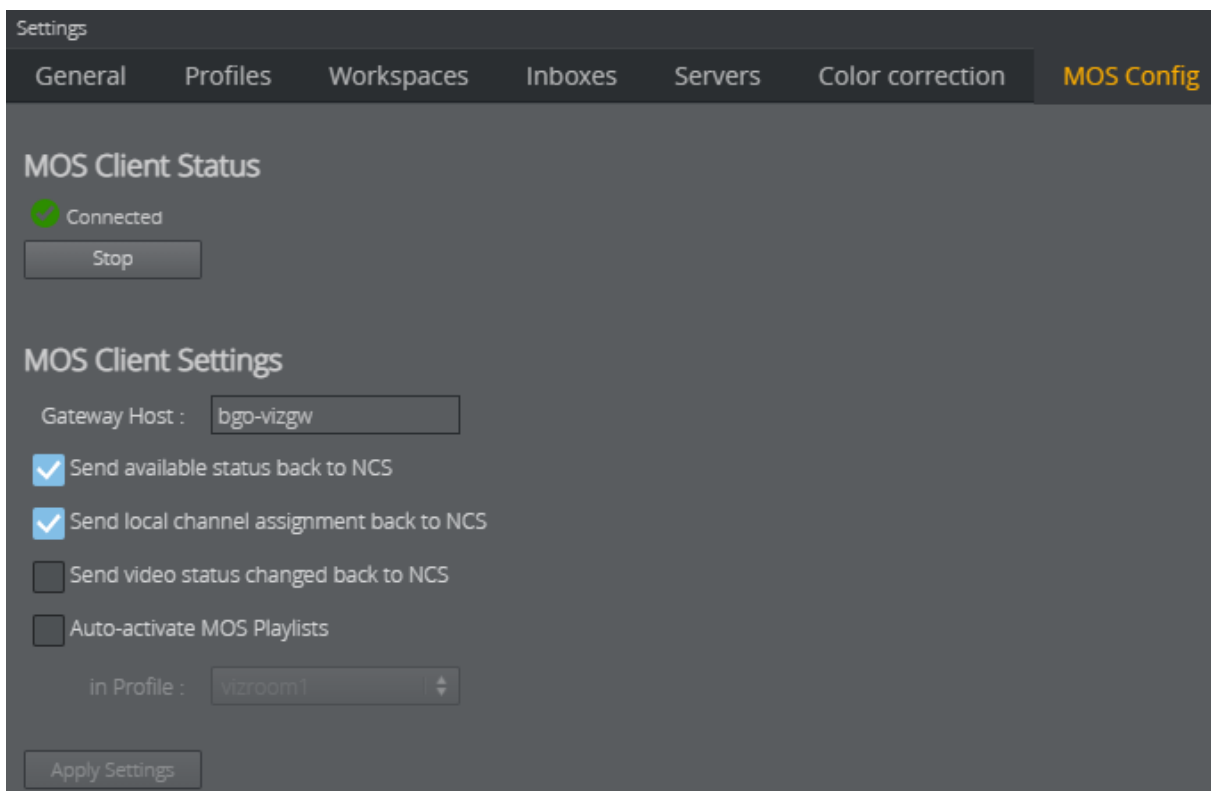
Settings

General Profiles Workspaces Inboxes Servers Color correction MOS Config

MOS Client Status

Connected

Stop

MOS Client Settings

Gateway Host : bgo-vizgw

Send available status back to NCS

Send local channel assignment back to NCS

Send video status changed back to NCS

Auto-activate MOS Playlists

in Profile : vizroom1

Apply Settings